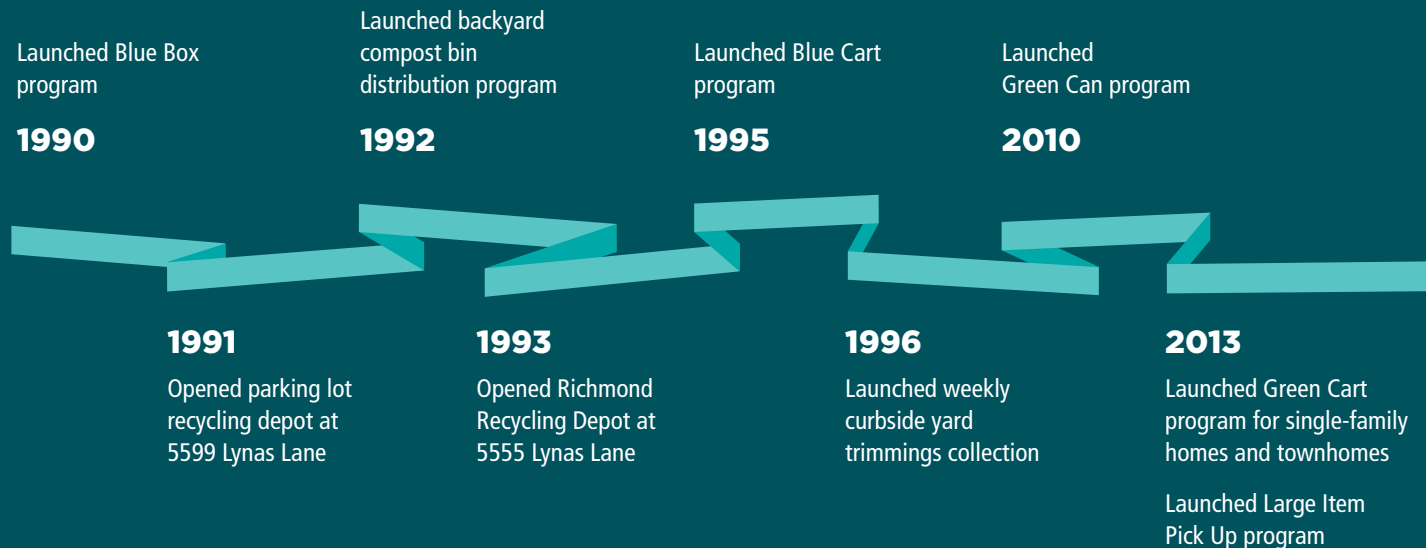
Launched Blue Box program

1990

Launched backyard compost bin distribution program

1992

Launched Blue Cart program

1995

Launched Green Can program

2010

1991

Opened parking lot recycling depot at 5599 Lynas Lane

1993

Opened Richmond Recycling Depot at 5555 Lynas Lane

1996

Launched weekly curbside yard trimmings collection

2013

Launched Green Cart program for single-family homes and townhomes

Launched Large Item Pick Up program